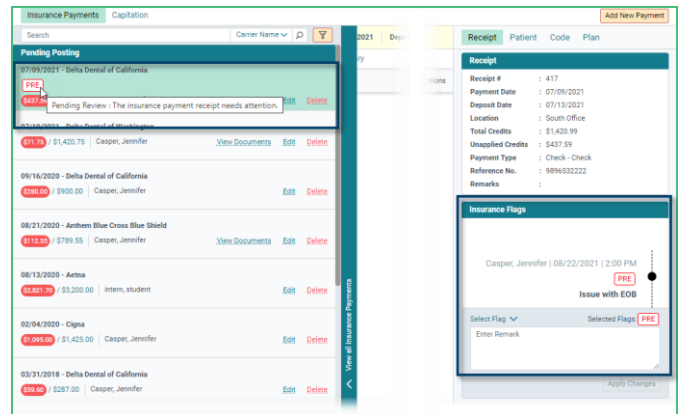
Insurance Payments Capitation

Add New Payment

Search

Carrier Name

Pending Posting

07/09/2021 - Delta Dental of California

PRE

$437.5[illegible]

Pending Review : The insurance payment receipt needs attention.

Edit Delete

07/10/2021 - Delta Dental of Washington

$71.75 / $1,420.75 Casper, Jennifer View Documents Edit Delete

09/16/2020 - Delta Dental of California

$280.00 / $900.00 Casper, Jennifer Edit Delete

08/21/2020 - Anthem Blue Cross Blue Shield

$112.50 / $789.55 Casper, Jennifer View Documents Edit Delete

08/13/2020 - Aetna

$2,821.70 / $3,200.00 intern, student Edit Delete

02/04/2020 - Cigna

$1,095.00 / $1,425.00 Casper, Jennifer Edit Delete

03/31/2018 - Delta Dental of California

$59.60 / $287.00 Casper, Jennifer Edit Delete

View all Insurance Payments

2021 Dep

ry

ions

Receipt Patient Code Plan

Receipt

Receipt # : 417

Payment Date : 07/09/2021

Deposit Date : 07/13/2021

Location : South Office

Total Credits : $1,420.99

Unapplied Credits : $437.59

Payment Type : Check - Check

Reference No. : 9896532222

Remarks :

Insurance Flags

Casper, Jennifer | 08/22/2021 | 2:00 PM

PRE

Issue with EOB

Select Flag

Selected Flags: PRE

Enter Remark

Apply Changes